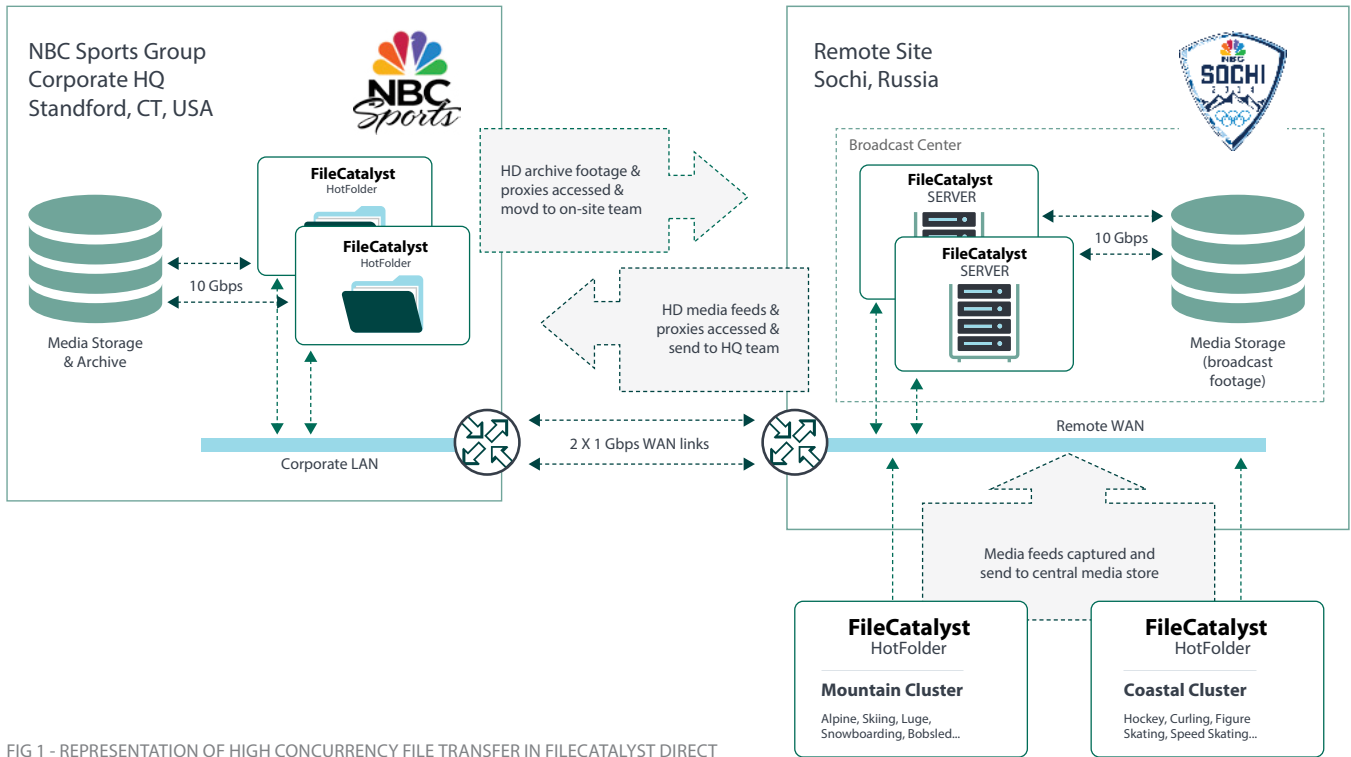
NBC Sports Group
Corporate HQ
Standford, CT, USA

NBC Sports

FileCatalyst
HotFolder

FileCatalyst
HotFolder

10 Gbps

Media Storage & Archive

Corporate LAN

HD archive footage & proxies accessed & movd to on-site team

HD media feeds & proxies accessed & send to HQ team

2 X 1 Gbps WAN links

Remote Site
Sochi, Russia

NBC SOCHI 2014

Broadcast Center

FileCatalyst
SERVER

FileCatalyst
SERVER

10 Gbps

Media Storage (broadcast footage)

Remote WAN

Media feeds captured and send to central media store

FileCatalyst
HotFolder

Mountain Cluster

Alpine, Skiing, Luge, Snowboarding, Bobsled...

FileCatalyst
HotFolder

Coastal Cluster

Hockey, Curling, Figure Skating, Speed Skating...

FIG 1 - REPRESENTATION OF HIGH CONCURRENCY FILE TRANSFER IN FILECATALYST DIRECT